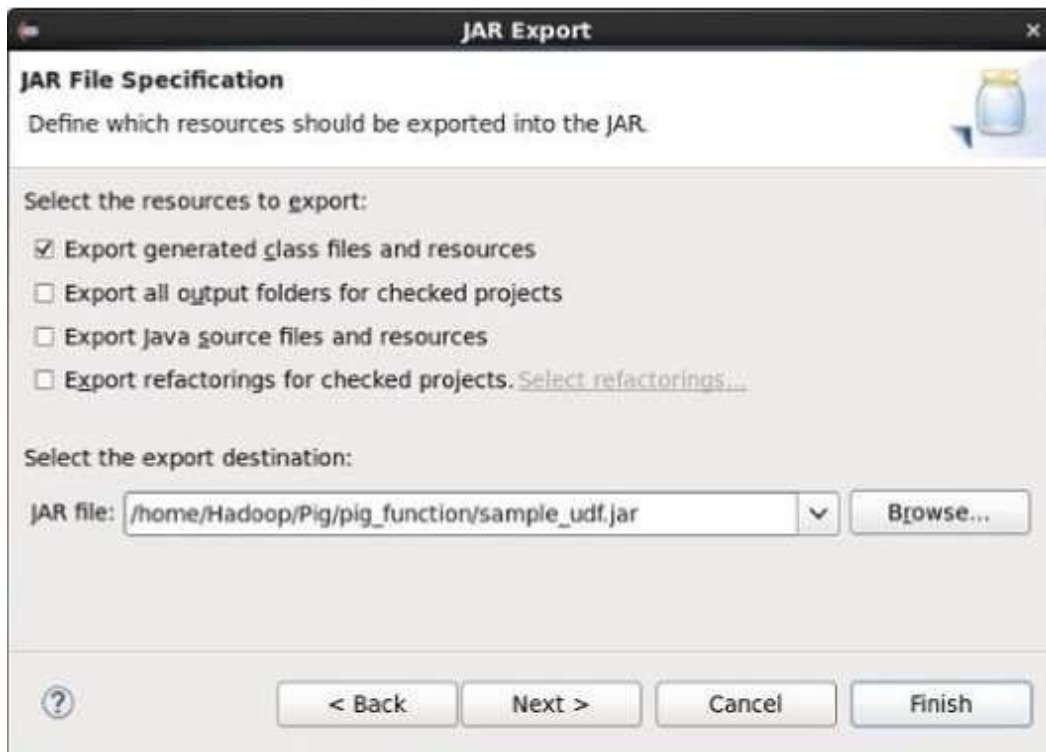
JAR Export

JAR File Specification

Define which resources should be exported into the JAR.

Select the resources to export:

☑ Export generated class files and resources

☐ Export all output folders for checked projects

☐ Export Java source files and resources

☐ Export refactorings for checked projects. Select refactorings...

Select the export destination:

JAR file: /home/Hadoop/Pig/pig_function/sample_udf.jar

Browse...

?

< Back

Next >

Cancel

Finish